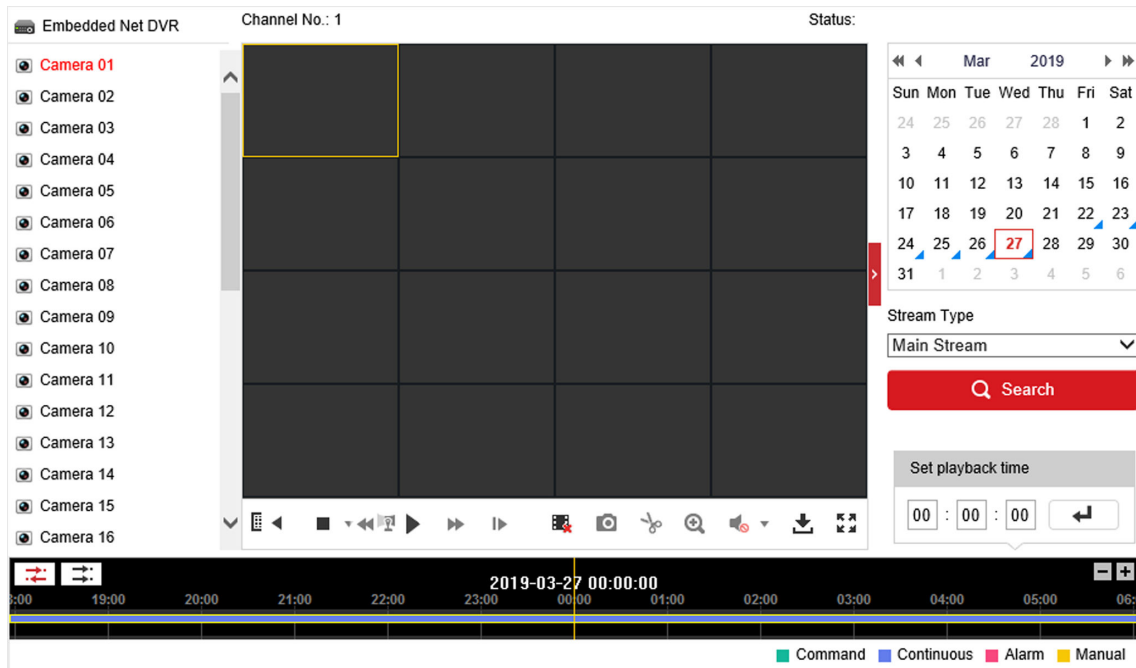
Embedded Net DVR

Camera 01
Camera 02
Camera 03
Camera 04
Camera 05
Camera 06
Camera 07
Camera 08
Camera 09
Camera 10
Camera 11
Camera 12
Camera 13
Camera 14
Camera 15
Camera 16

Channel No.: 1

Status:

Mar 2019

| Sun | Mon | Tue | Wed | Thu | Fri | Sat |
|---|---|---|---|---|---|---|
| 24 | 25 | 26 | 27 | 28 | 1 | 2 |
| 3 | 4 | 5 | 6 | 7 | 8 | 9 |
| 10 | 11 | 12 | 13 | 14 | 15 | 16 |
| 17 | 18 | 19 | 20 | 21 | 22 | 23 |
| 24 | 25 | 26 | 27 | 28 | 29 | 30 |
| 31 | 1 | 2 | 3 | 4 | 5 | 6 |

Stream Type
Main Stream
Search

Set playback time
00 : 00 : 00

2019-03-27 00:00:00
:00 19:00 20:00 21:00 22:00 23:00 00:00 01:00 02:00 03:00 04:00 05:00 06:

Command Continuous Alarm Manual